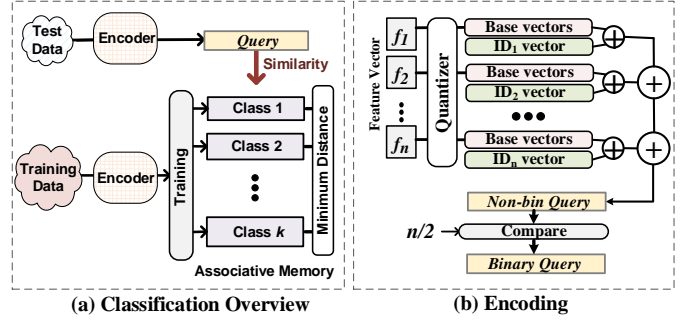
Test Data

Encoder

Query

Similarity

Training

Class 1

Class 2

Class $k$

Minimum Distance

Training Data

Encoder

Associative Memory

(a) Classification Overview

Feature Vector

$f_1$

$f_2$

$f_n$

Quantizer

Base vectors

ID$_1$ vector

Base vectors

ID$_2$ vector

Base vectors

ID$_n$ vector

Non-bin Query

$n/2$

Compare

Binary Query

(b) Encoding